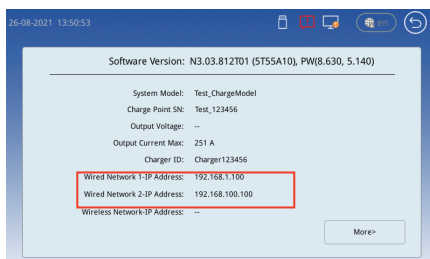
26-08-2021 13:50:53

EN

Software Version: N3.03.812T01 (5T55A10), PW(8.630, 5.140)

System Model: Test_ChargeModel

Charge Point SN: Test_123456

Output Voltage: --

Output Current Max: 251 A

Charger ID: Charger123456

Wired Network 1-IP Address: 192.168.1.100

Wired Network 2-IP Address: 192.168.100.100

Wireless Network-IP Address: --

More>